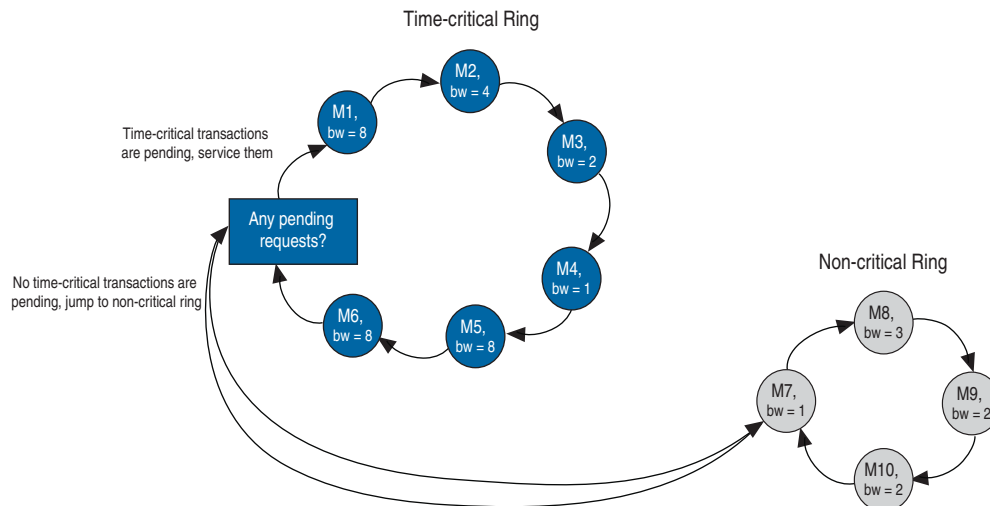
Time-critical Ring

M1, bw = 8

M2, bw = 4

M3, bw = 2

M4, bw = 1

M5, bw = 8

M6, bw = 8

Time-critical transactions are pending, service them

Any pending requests?

No time-critical transactions are pending, jump to non-critical ring

Non-critical Ring

M7, bw = 1

M8, bw = 3

M9, bw = 2

M10, bw = 2